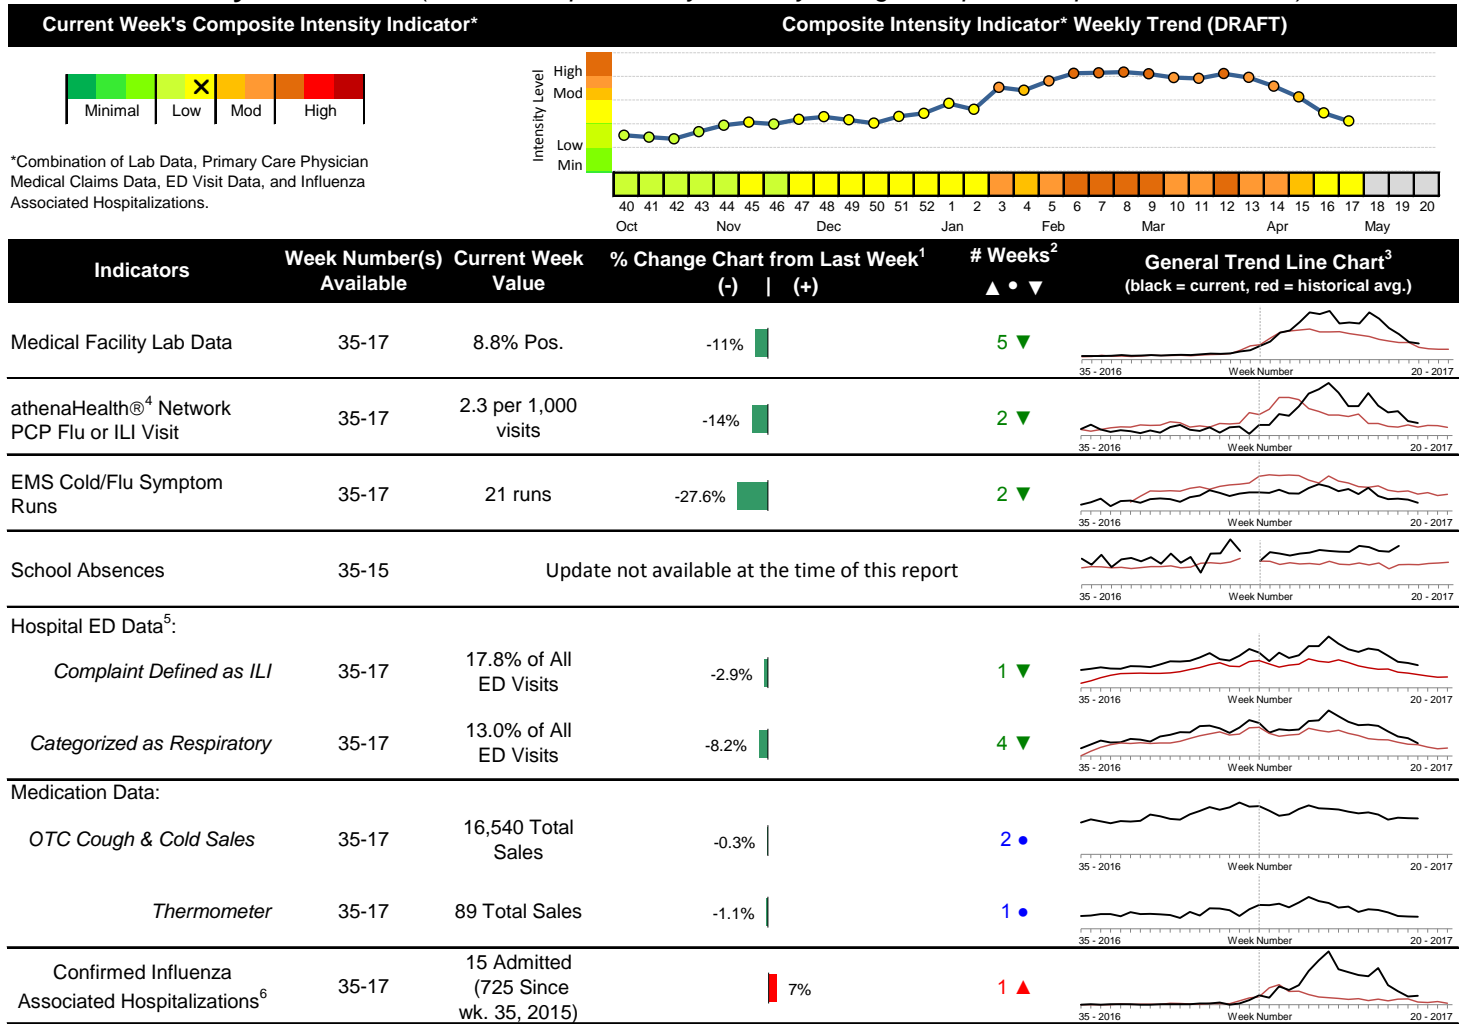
Current Week's Composite Intensity Indicator*

Composite Intensity Indicator* Weekly Trend (DRAFT)

Minimal | Low | Mod | High

*Combination of Lab Data, Primary Care Physician Medical Claims Data, ED Visit Data, and Influenza Associated Hospitalizations.

Intensity Level
High
Mod
Low
Min

40 41 42 43 44 45 46 47 48 49 50 51 52 1 2 3 4 5 6 7 8 9 10 11 12 13 14 15 16 17 18 19 20
Oct Nov Dec Jan Feb Mar Apr May

| Indicators | Week Number(s) Available | Current Week Value | % Change Chart from Last Week$^1$ (-) \| (+) | # Weeks$^2$ ▲ • ▼ | General Trend Line Chart$^3$ (black = current, red = historical avg.) |
|---|---|---|---|---|---|
| Medical Facility Lab Data | 35-17 | 8.8% Pos. | -11% | 5 ▼ | 35 - 2016 Week Number 20 - 2017 |
| athenaHealth®$^4$ Network PCP Flu or ILI Visit | 35-17 | 2.3 per 1,000 visits | -14% | 2 ▼ | 35 - 2016 Week Number 20 - 2017 |
| EMS Cold/Flu Symptom Runs | 35-17 | 21 runs | -27.6% | 2 ▼ | 35 - 2016 Week Number 20 - 2017 |
| School Absences | 35-15 | Update not available at the time of this report | | | 35 - 2016 Week Number 20 - 2017 |
| Hospital ED Data$^5$: | | | | | |
| Complaint Defined as ILI | 35-17 | 17.8% of All ED Visits | -2.9% | 1 ▼ | 35 - 2016 Week Number 20 - 2017 |
| Categorized as Respiratory | 35-17 | 13.0% of All ED Visits | -8.2% | 4 ▼ | 35 - 2016 Week Number 20 - 2017 |
| Medication Data: | | | | | |
| OTC Cough & Cold Sales | 35-17 | 16,540 Total Sales | -0.3% | 2 • | 35 - 2016 Week Number 20 - 2017 |
| Thermometer | 35-17 | 89 Total Sales | -1.1% | 1 • | 35 - 2016 Week Number 20 - 2017 |
| Confirmed Influenza Associated Hospitalizations$^6$ | 35-17 | 15 Admitted (725 Since wk. 35, 2015) | 7% | 1 ▲ | 35 - 2016 Week Number 20 - 2017 |